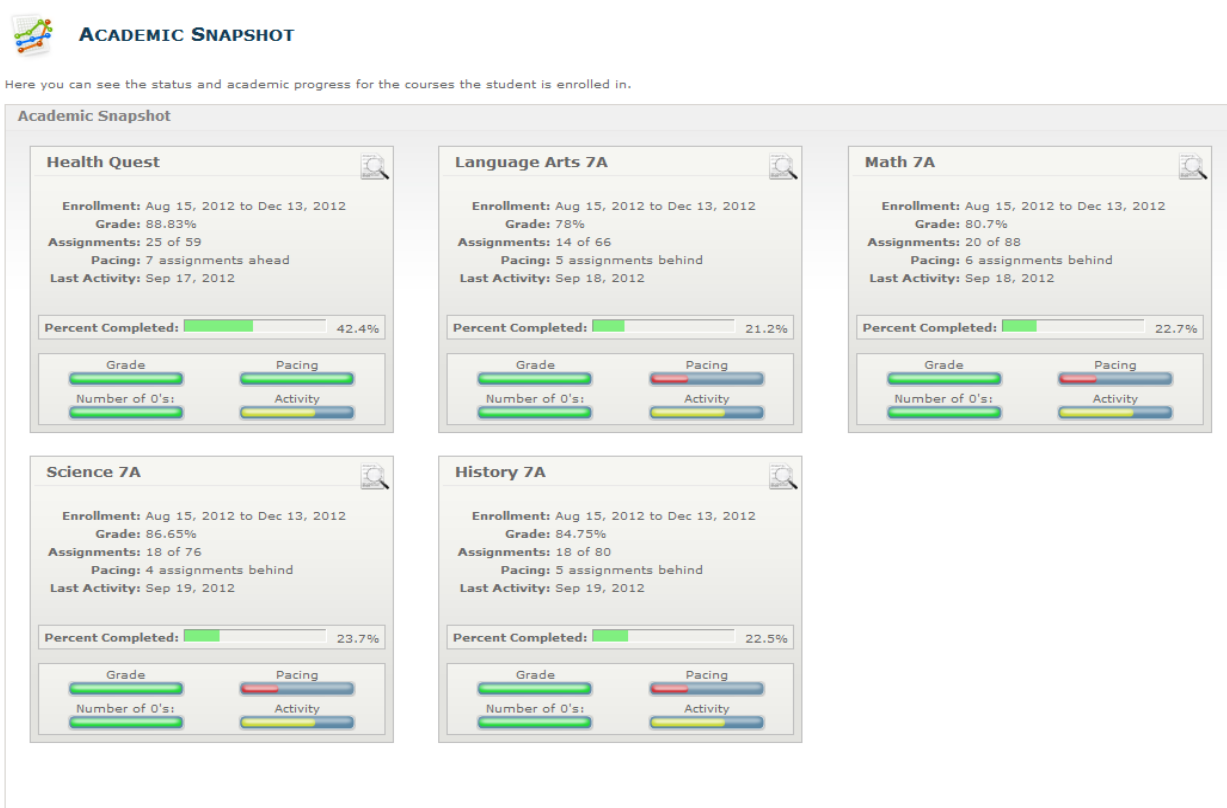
ACADEMIC SNAPSHOT

Here you can see the status and academic progress for the courses the student is enrolled in.

Academic Snapshot

Health Quest

Enrollment: Aug 15, 2012 to Dec 13, 2012
Grade: 88.83%
Assignments: 25 of 59
Pacing: 7 assignments ahead
Last Activity: Sep 17, 2012

Percent Completed: 42.4%

Grade
Pacing
Number of 0's:
Activity

Language Arts 7A

Enrollment: Aug 15, 2012 to Dec 13, 2012
Grade: 78%
Assignments: 14 of 66
Pacing: 5 assignments behind
Last Activity: Sep 18, 2012

Percent Completed: 21.2%

Grade
Pacing
Number of 0's:
Activity

Math 7A

Enrollment: Aug 15, 2012 to Dec 13, 2012
Grade: 80.7%
Assignments: 20 of 88
Pacing: 6 assignments behind
Last Activity: Sep 18, 2012

Percent Completed: 22.7%

Grade
Pacing
Number of 0's:
Activity

Science 7A

Enrollment: Aug 15, 2012 to Dec 13, 2012
Grade: 86.65%
Assignments: 18 of 76
Pacing: 4 assignments behind
Last Activity: Sep 19, 2012

Percent Completed: 23.7%

Grade
Pacing
Number of 0's:
Activity

History 7A

Enrollment: Aug 15, 2012 to Dec 13, 2012
Grade: 84.75%
Assignments: 18 of 80
Pacing: 5 assignments behind
Last Activity: Sep 19, 2012

Percent Completed: 22.5%

Grade
Pacing
Number of 0's:
Activity